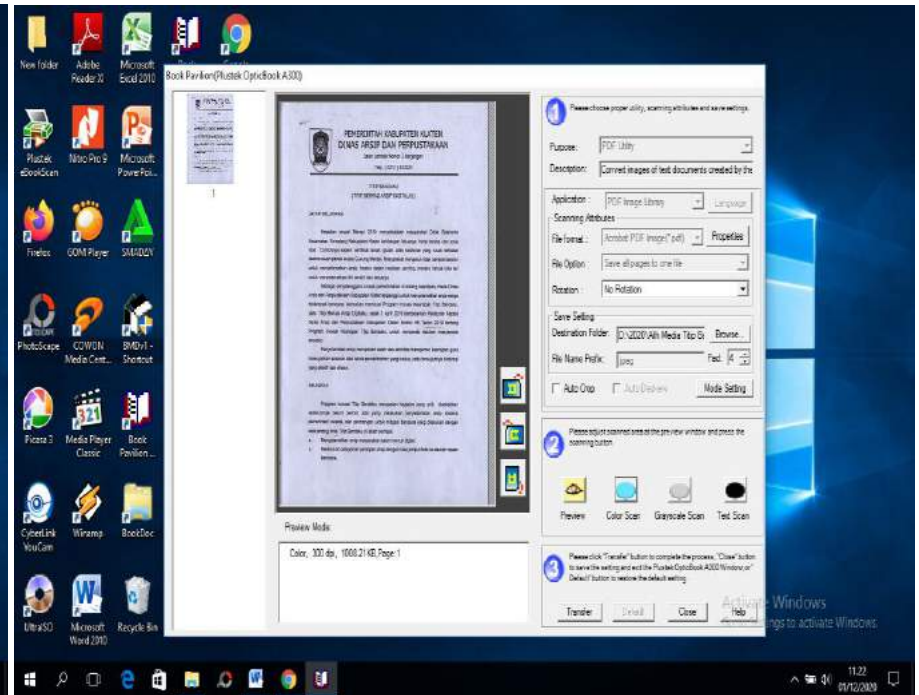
New folder
Adobe Reader X
Microsoft Excel 2010
Book Pavilion
Google Chrome
Plustek eBookScan
Nitro Pro 9
Microsoft PowerPoi...
Firefox
GOM Player
SMADAV
PhotoScape
COWON Media Cent...
BMDvll - Shortcut
Picasa 3
Media Player Classic
Book Pavilion...
CyberLink YouCam
Winamp
BookDoc
UltraISO
Microsoft Word 2010
Recycle Bin

Book Pavilion(Plustek OpticBook A300)

1

PEMERINTAH KABUPATEN KLATEN
DINAS ARSIP DAN PERPUSTAKAAN

Preview Mode:
Color, 300 dpi, 1008.21 KB, Page:1

1 Please choose proper utility, scanning attributes and save settings.
Purpose: PDF Utility
Description: Convert images of text documents created by the
Application: PDF Image Library
Language
Scanning Attributes
File format: Acrobat PDF Image(*.pdf)
Properties
File Option: Save all pages to one file
Rotation: No Rotation
Save Setting
Destination Folder: D:\2020\Alih Media Tlp Gr
Browse...
File Name Prefix: jpeg
Fed: 4
Auto Crop
Auto Deskew
Mode Setting

2 Please adjust scanned area at the preview window and press the scanning button.
Preview
Color Scan
Grayscale Scan
Text Scan

3 Please click "Transfer" button to complete the process; "Close" button to save the setting and exit the Plustek OpticBook A300 Window; or "Default" button to restore the default setting.
Transfer
Default
Close
Help

Activate Windows
Go to Settings to activate Windows.

11:22
01/12/2020